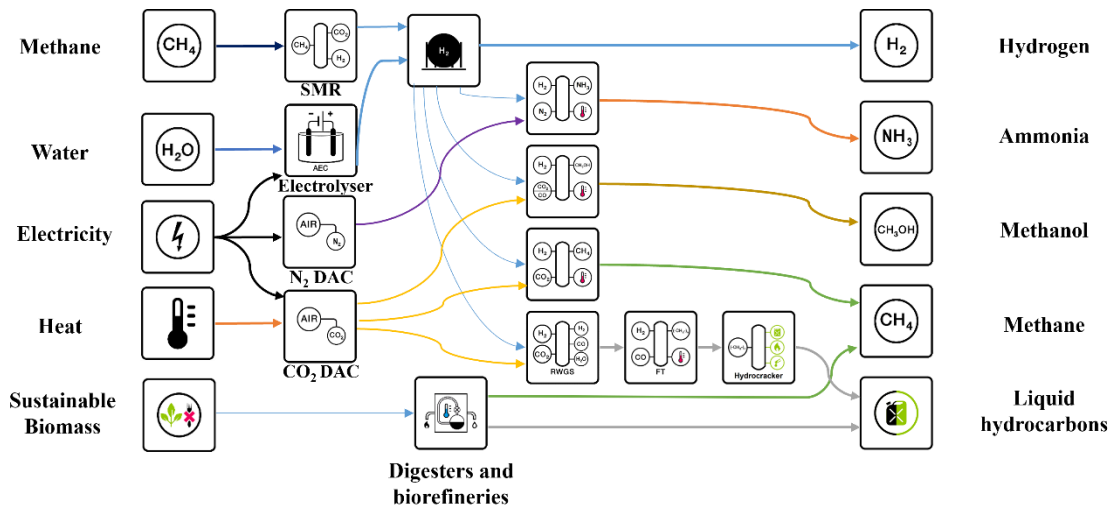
Methane
$CH_4$
$CH_4$ $CO_2$ $H_2$
SMR
$H_2$
$H_2$
Hydrogen

Water
$H_2O$
AEC
Electrolyser
$H_2$ $NH_3$ $N_2$
$NH_3$
Ammonia

Electricity
AIR $N_2$
$N_2$ DAC
$H_2$ $CH_3OH$ $CO_2$ $CO$
$CH_3OH$
Methanol

$H_2$ $CH_4$ $CO_2$

Heat
AIR $CO_2$
$CO_2$ DAC
$CH_4$
Methane

$H_2$ $H_2$ $CO$ $CO_2$ $H_2O$
RWGS
$H_2$ $CH_2$ $CO$
FT
$CH_2$
Hydrocracker

Sustainable Biomass
Digesters and biorefineries
Liquid hydrocarbons